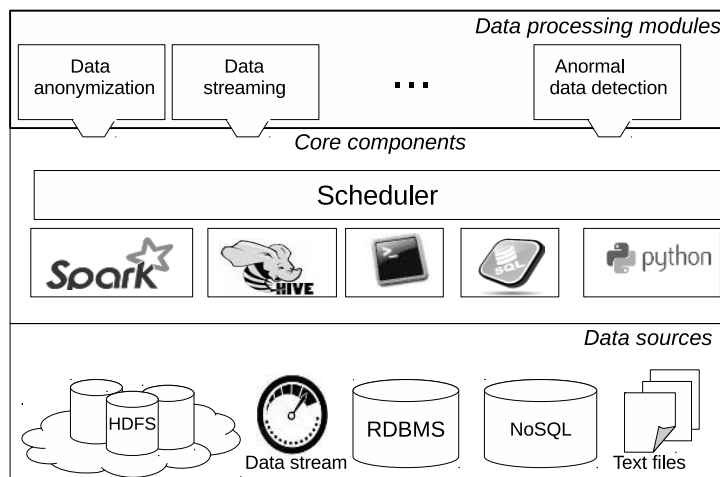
Data processing modules

Data anonymization

Data streaming

...

Anormal data detection

Core components

Scheduler

Spark

HIVE

>_

SQL

python

Data sources

HDFS

Data stream

RDBMS

NoSQL

Text files